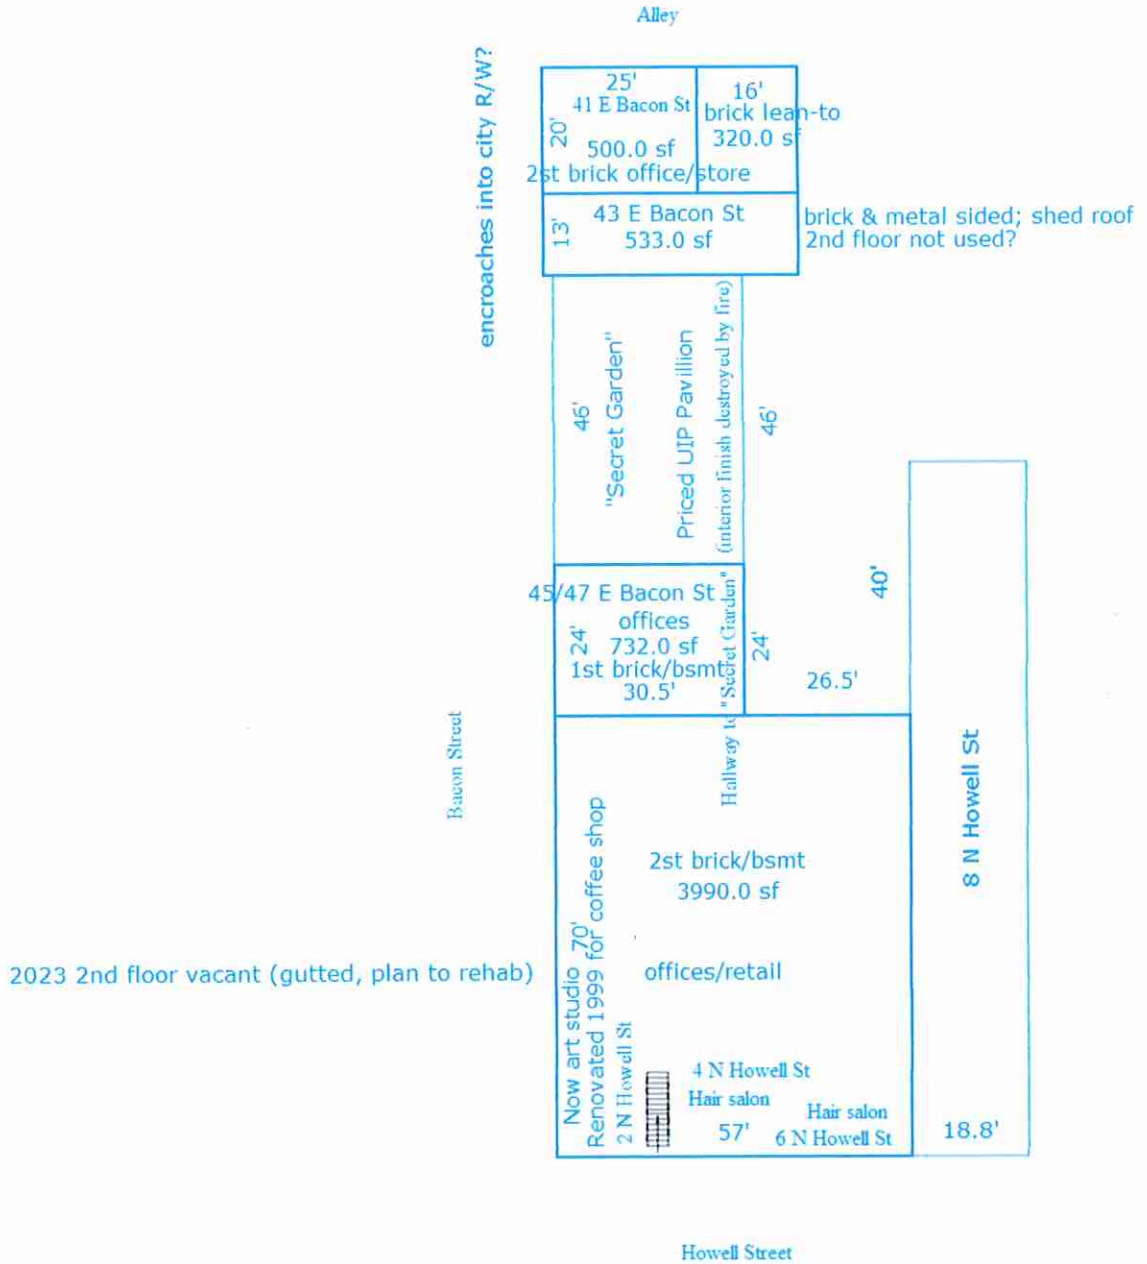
Alley

encroaches into city R/W?

25'
41 E Bacon St
20'
500.0 sf
2st brick office/store

16'
brick lean-to
320.0 sf

43 E Bacon St
13'
533.0 sf

brick & metal sided; shed roof
2nd floor not used?

46'
"Secret Garden"
Priced UIP Pavillion
(interior finish destroyed by fire)
46'

45/47 E Bacon St
offices
24'
732.0 sf
1st brick/bsmt
30.5'
Hallway to "Secret Garden"
24'
26.5'
40'

8 N Howell St

Bacon Street

2st brick/bsmt
3990.0 sf
offices/retail

2023 2nd floor vacant (gutted, plan to rehab)

Now art studio
Renovated 1999 for coffee shop
70'
2 N Howell St

4 N Howell St
Hair salon
Hair salon
57'
6 N Howell St
18.8'

Howell Street